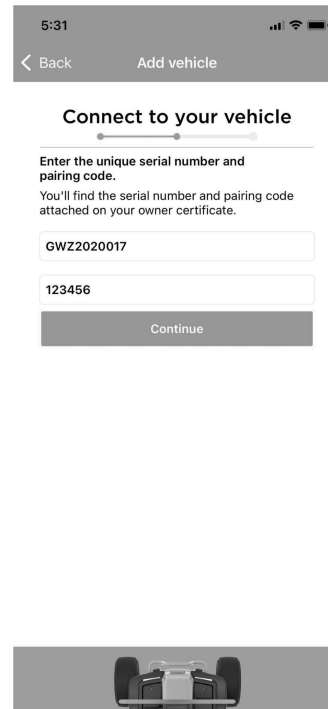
5:31

Back Add vehicle

Connect to your vehicle

Enter the unique serial number and pairing code.

You'll find the serial number and pairing code attached on your owner certificate.

GWZ2020017

123456

Continue